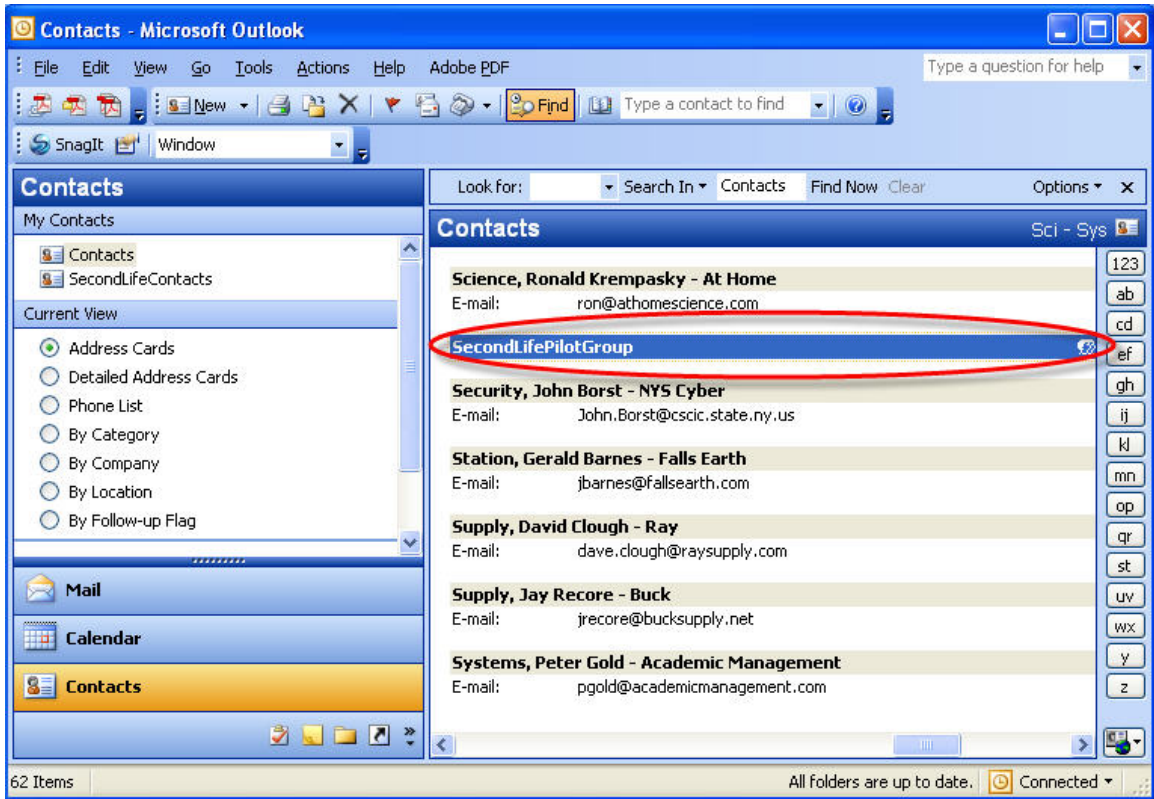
Contacts - Microsoft Outlook

File Edit View Go Tools Actions Help Adobe PDF

Type a question for help

New Find Type a contact to find

SnagIt Window

Contacts

My Contacts

Contacts
SecondLifeContacts

Current View

Address Cards
Detailed Address Cards
Phone List
By Category
By Company
By Location
By Follow-up Flag

Mail
Calendar
Contacts

Look for: Search In Contacts Find Now Clear Options

Contacts Sci - Sys

Science, Ronald Krempasky - At Home
E-mail: ron@athomescience.com

SecondLifePilotGroup

Security, John Borst - NYS Cyber
E-mail: John.Borst@cscic.state.ny.us

Station, Gerald Barnes - Falls Earth
E-mail: jbarnes@fallsearth.com

Supply, David Clough - Ray
E-mail: dave.clough@raysupply.com

Supply, Jay Recore - Buck
E-mail: jrecore@bucksupply.net

Systems, Peter Gold - Academic Management
E-mail: pgold@academicmanagement.com

123
ab
cd
ef
gh
ij
kl
mn
op
qr
st
uv
wx
y
z

62 Items All folders are up to date. Connected